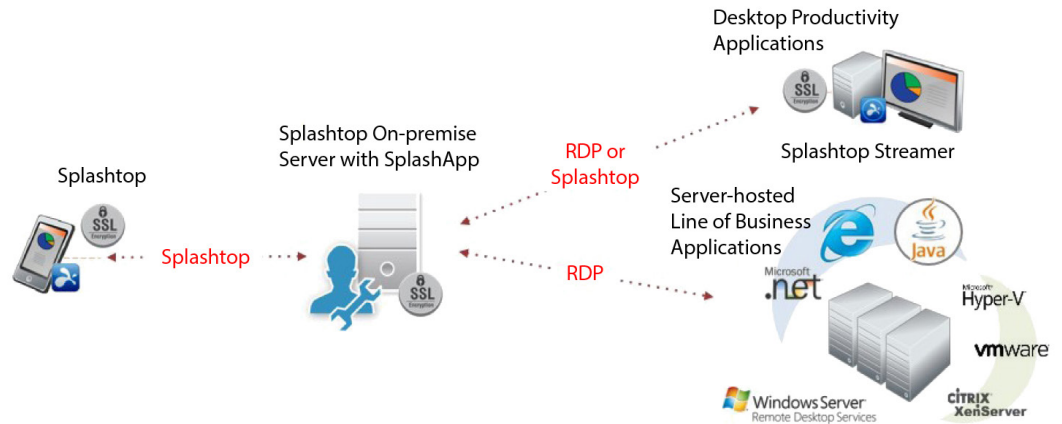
Desktop Productivity Applications

SSL Encryption

Splashtop Streamer

Splashtop On-premise Server with SplashApp

RDP or Splashtop

Splashtop

SSL Encryption

Splashtop

SSL Encryption

RDP

Server-hosted Line of Business Applications

Java

Microsoft .net

Microsoft Hyper-V

vmware

Windows Server Remote Desktop Services

CITRIX XenServer